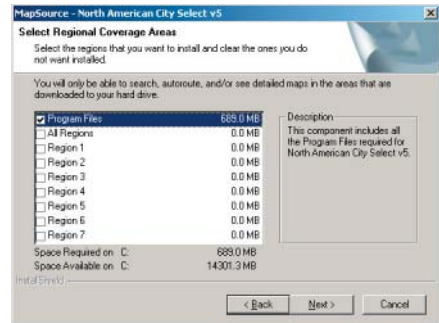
MapSource - North American City Select v5

Select Regional Coverage Areas

Select the regions that you want to install and clear the ones you do not want installed.

You will only be able to search, autoroute, and/or see detailed maps in the areas that are downloaded to your hard drive.

| | |
|---|---|
| Program Files | 689.0 MB |
| All Regions | 0.0 MB |
| Region 1 | 0.0 MB |
| Region 2 | 0.0 MB |
| Region 3 | 0.0 MB |
| Region 4 | 0.0 MB |
| Region 5 | 0.0 MB |
| Region 6 | 0.0 MB |
| Region 7 | 0.0 MB |

Description

This component includes all the Program Files required for North American City Select v5.

Space Required on C: 689.0 MB

Space Available on C: 14301.3 MB

InstallShield

< Back

Next >

Cancel